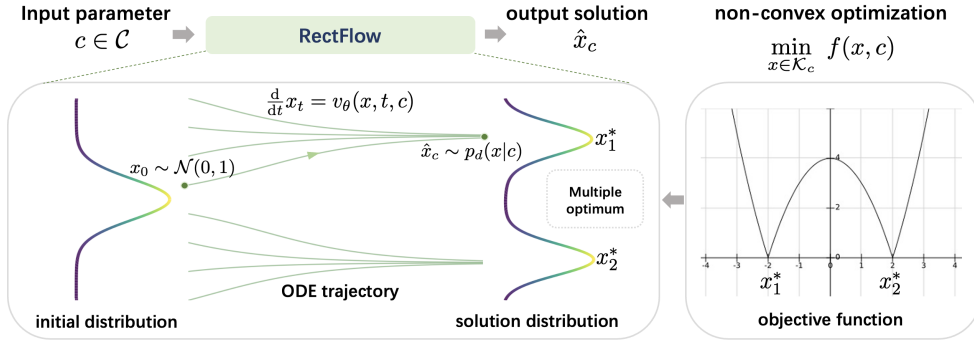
Input parameter
$c \in \mathcal{C}$

RectFlow

output solution
$\hat{x}_c$

non-convex optimization
$\min_{x \in \mathcal{K}_c} f(x, c)$

$\frac{\mathrm{d}}{\mathrm{d}t} x_t = v_\theta(x, t, c)$

$x_0 \sim \mathcal{N}(0, 1)$

$\hat{x}_c \sim p_d(x|c)$

$x_1^*$

Multiple optimum

$x_2^*$

ODE trajectory

initial distribution

solution distribution

4

2

0

-4 -3 -2 -1 0 1 2 3 4

$x_1^*$ $x_2^*$

objective function